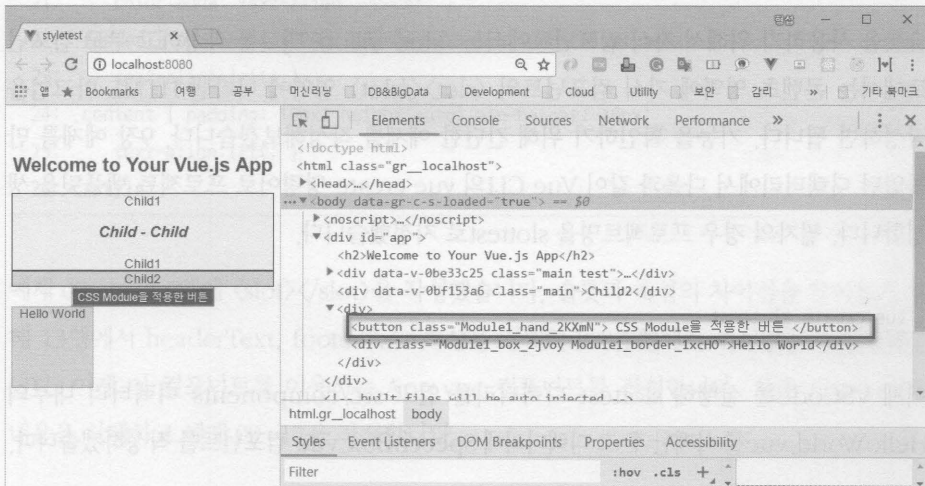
styletest ×

localhost:8080

앱 Bookmarks 여행 공부 머신러닝 DB&BigData Development Cloud Utility 보안 감리 » 기타 북마크

Elements Console Sources Network Performance »

Welcome to Your Vue.js App

Child1

Child - Child

Child1

Child2

CSS Module을 적용한 버튼

Hello World

<!doctype html>
<html class="gr__localhost">
▶<head>…</head>
…▼<body data-gr-c-s-loaded="true"> == $0
▶<noscript>…</noscript>
▼<div id="app">
<h2>Welcome to Your Vue.js App</h2>
▶<div data-v-0be33c25 class="main test">…</div>
<div data-v-0bf153a6 class="main">Child2</div>
▼<div>
<button class="Module1_hand_2KXmN"> CSS Module을 적용한 버튼 </button>
<div class="Module1_box_2jvoy Module1_border_1xcHO">Hello World</div>
</div>
</div>
<!-- built files will be auto injected -->

html.gr__localhost body

Styles Event Listeners DOM Breakpoints Properties Accessibility

Filter :hov .cls +